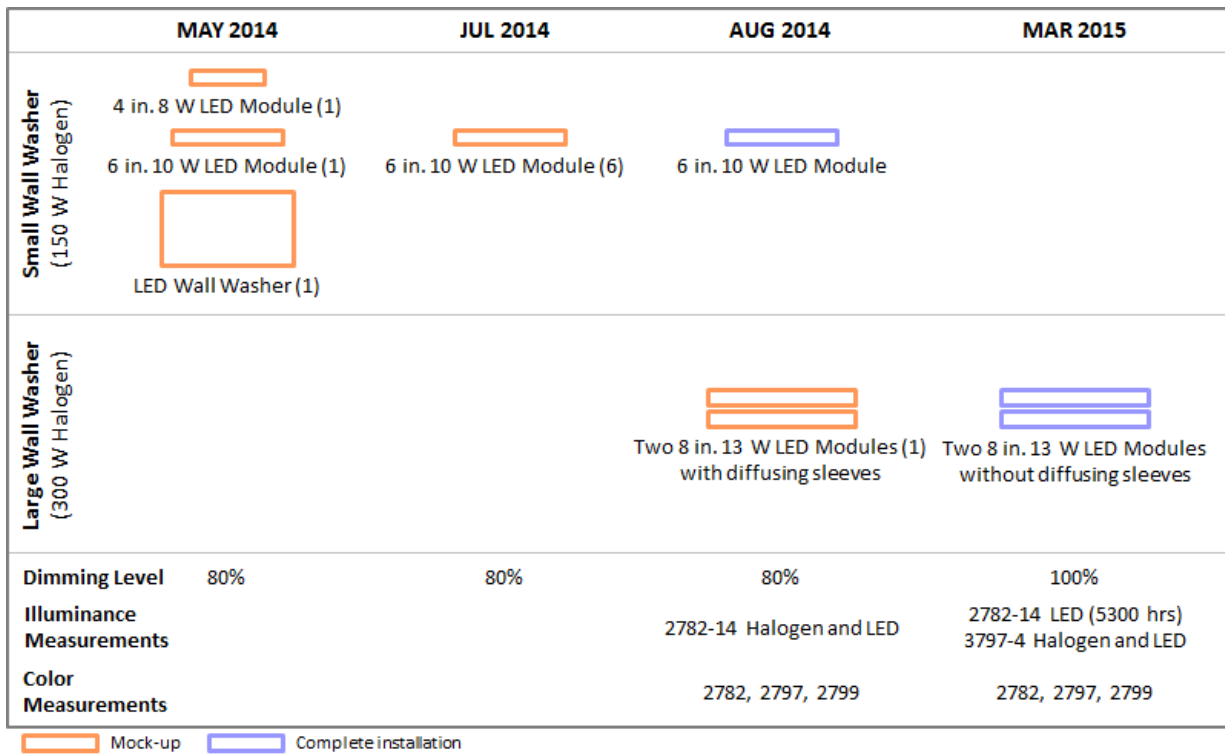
| | MAY 2014 | JUL 2014 | AUG 2014 | MAR 2015 |
|---|---|---|---|---|
| Small Wall Washer (150 W Halogen) | 4 in. 8 W LED Module (1) 6 in. 10 W LED Module (1) LED Wall Washer (1) | 6 in. 10 W LED Module (6) | 6 in. 10 W LED Module | |
| Large Wall Washer (300 W Halogen) | | | Two 8 in. 13 W LED Modules (1) with diffusing sleeves | Two 8 in. 13 W LED Modules without diffusing sleeves |
| Dimming Level | 80% | 80% | 80% | 100% |
| Illuminance Measurements | | | 2782-14 Halogen and LED | 2782-14 LED (5300 hrs) 3797-4 Halogen and LED |
| Color Measurements | | | 2782, 2797, 2799 | 2782, 2797, 2799 |

Mock-up Complete installation